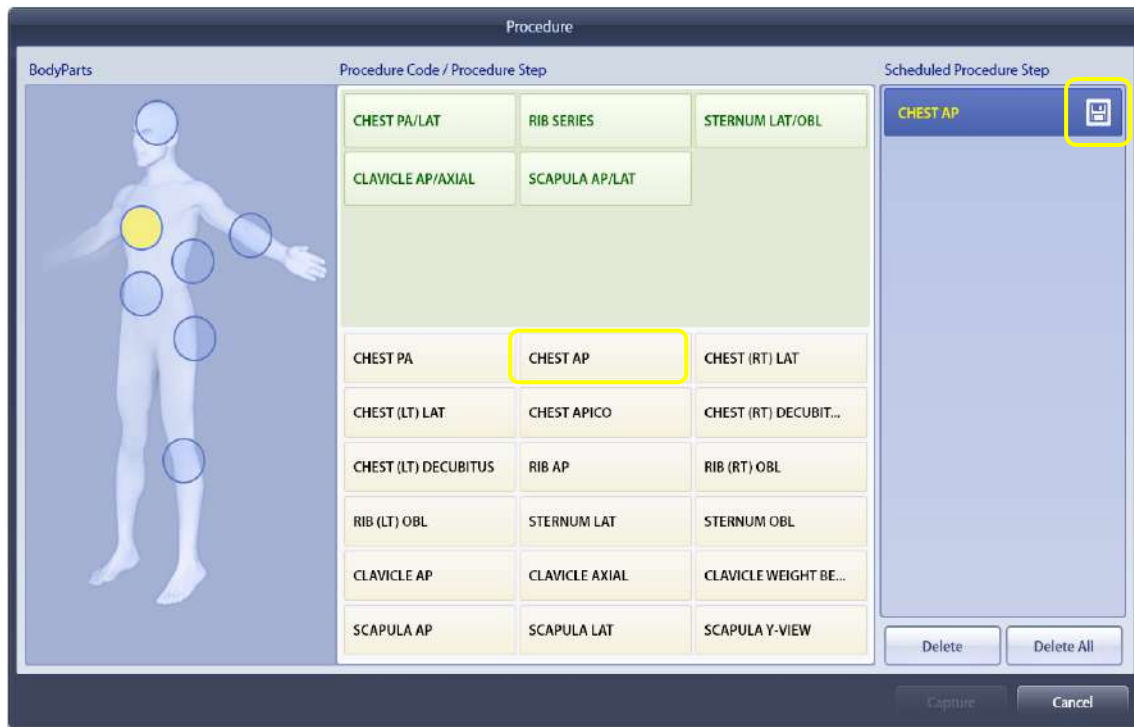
Procedure

BodyParts

Procedure Code / Procedure Step

| CHEST PA/LAT | RIB SERIES | STERNUM LAT/OBL |
|---|---|---|
| CLAVICLE AP/AXIAL | SCAPULA AP/LAT | |

| CHEST PA | CHEST AP | CHEST (RT) LAT |
|---|---|---|
| CHEST (LT) LAT | CHEST APICO | CHEST (RT) DECUBIT... |
| CHEST (LT) DECUBITUS | RIB AP | RIB (RT) OBL |
| RIB (LT) OBL | STERNUM LAT | STERNUM OBL |
| CLAVICLE AP | CLAVICLE AXIAL | CLAVICLE WEIGHT BE... |
| SCAPULA AP | SCAPULA LAT | SCAPULA Y-VIEW |

Scheduled Procedure Step

CHEST AP

Delete

Delete All

Capture

Cancel